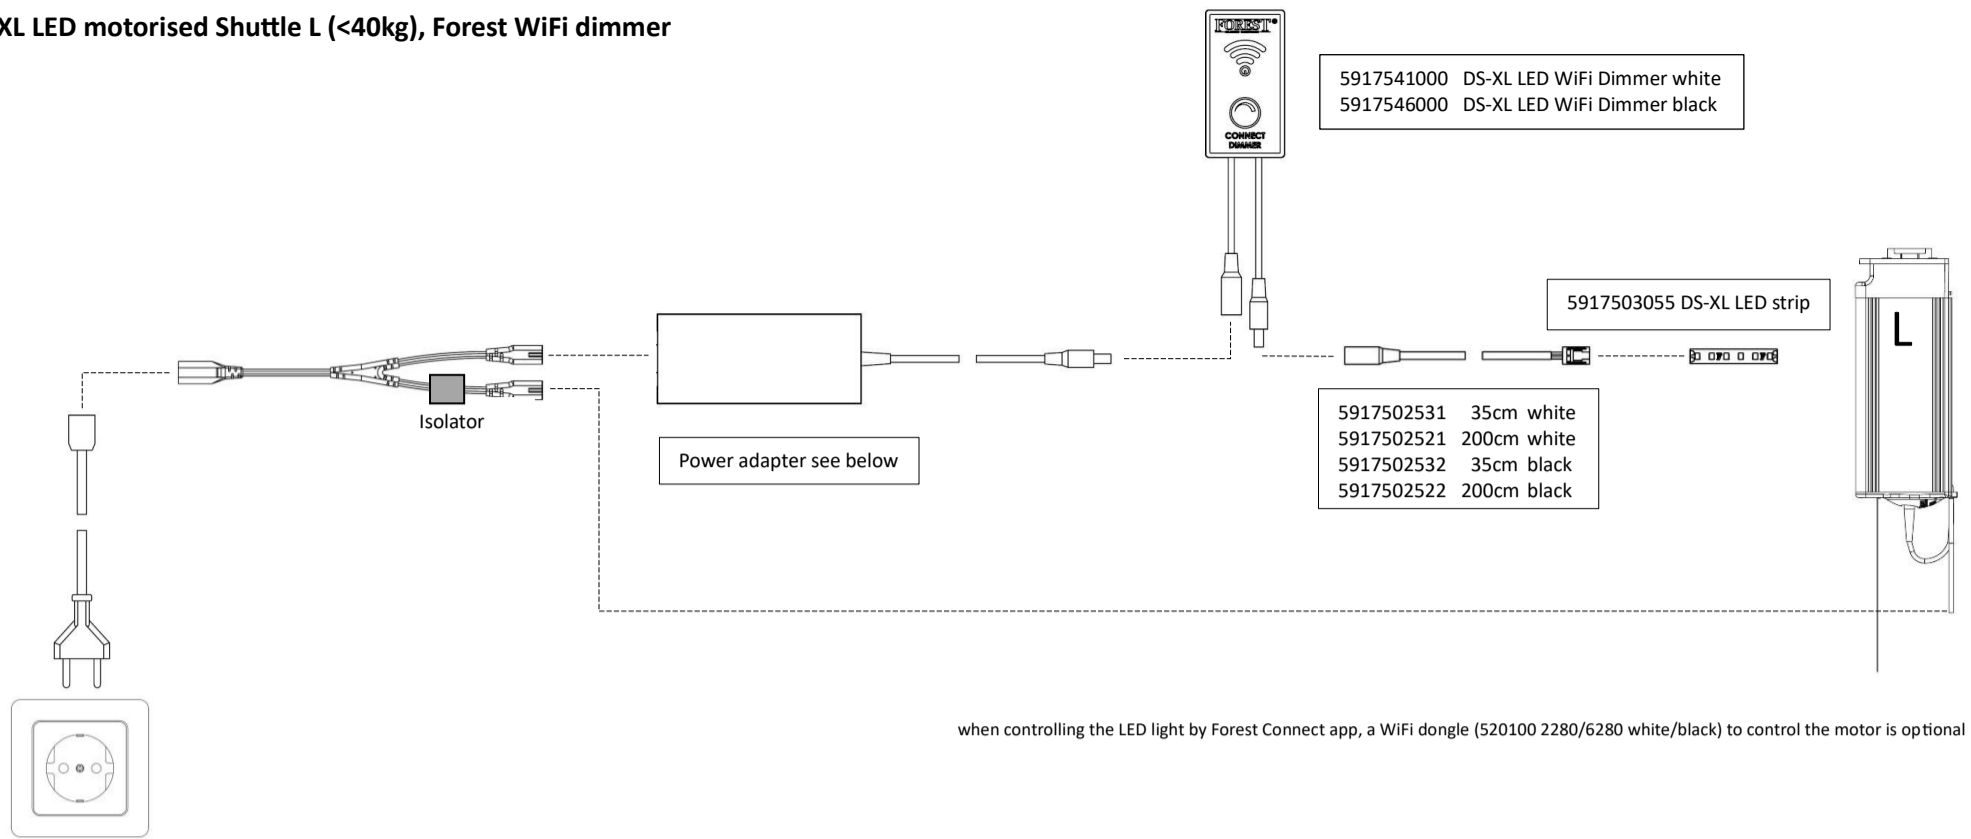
XL LED motorised Shuttle L (<40kg), Forest WiFi dimmer

FOREST

CONNECT DIMMER

5917541000 DS-XL LED WiFi Dimmer white
5917546000 DS-XL LED WiFi Dimmer black

5917503055 DS-XL LED strip

L

Isolator

Power adapter see below

5917502531 35cm white
5917502521 200cm white
5917502532 35cm black
5917502522 200cm black

when controlling the LED light by Forest Connect app, a WiFi dongle (520100 2280/6280 white/black) to control the motor is optional